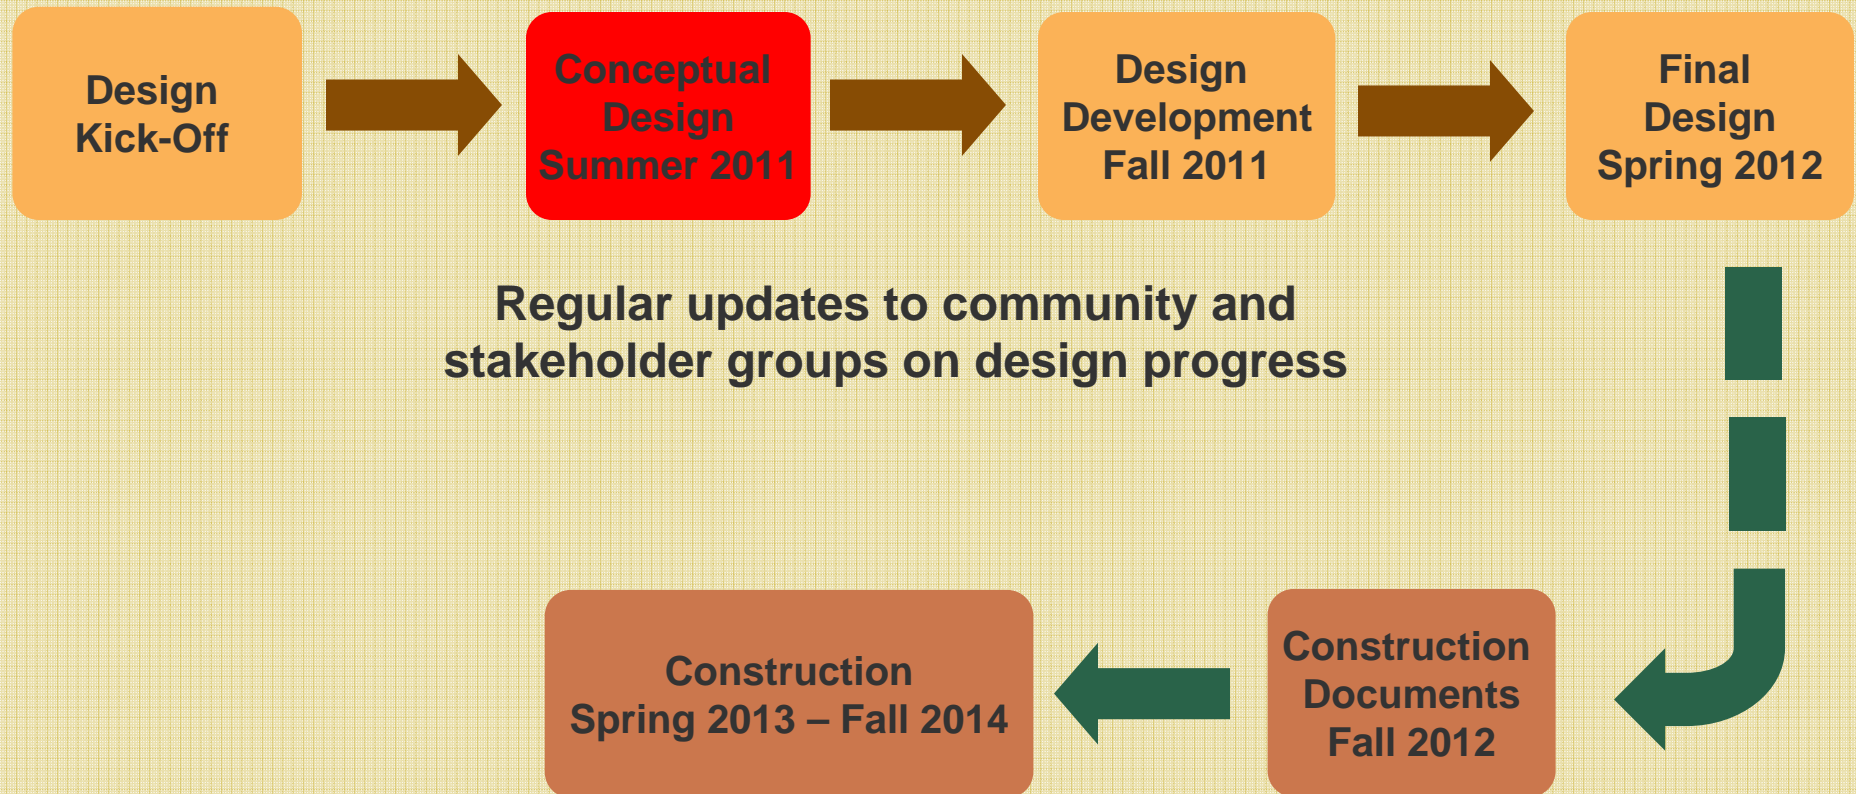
Design Kick-Off

Conceptual Design Summer 2011

Design Development Fall 2011

Final Design Spring 2012

Regular updates to community and stakeholder groups on design progress

Construction Documents Fall 2012

Construction Spring 2013 – Fall 2014